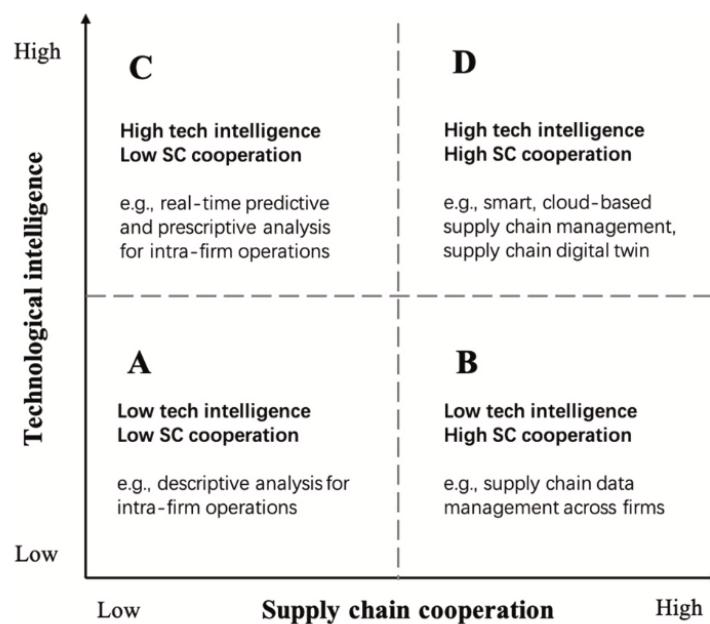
High

Technological intelligence

C

High tech intelligence
Low SC cooperation

e.g., real-time predictive and prescriptive analysis for intra-firm operations

D

High tech intelligence
High SC cooperation

e.g., smart, cloud-based supply chain management, supply chain digital twin

A

Low tech intelligence
Low SC cooperation

e.g., descriptive analysis for intra-firm operations

B

Low tech intelligence
High SC cooperation

e.g., supply chain data management across firms

Low

Low Supply chain cooperation High